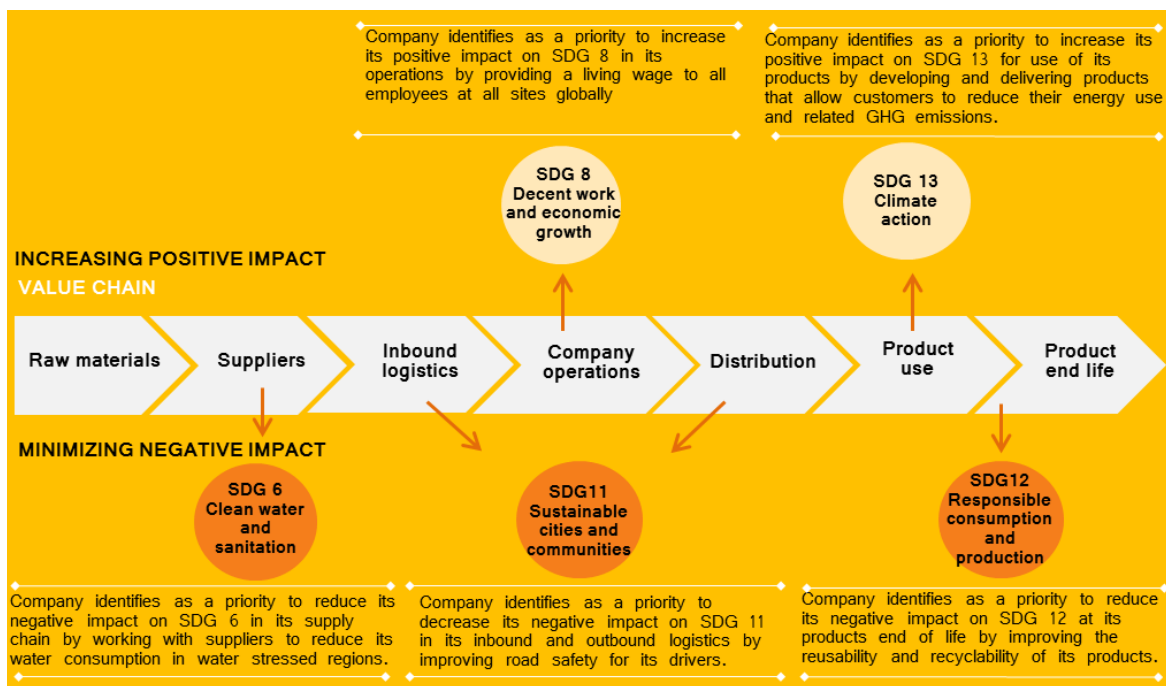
Company identifies as a priority to increase its positive impact on SDG 8 in its operations by providing a living wage to all employees at all sites globally

Company identifies as a priority to increase its positive impact on SDG 13 for use of its products by developing and delivering products that allow customers to reduce their energy use and related GHG emissions.

SDG 8
Decent work and economic growth

SDG 13
Climate action

INCREASING POSITIVE IMPACT

VALUE CHAIN

Raw materials

Suppliers

Inbound logistics

Company operations

Distribution

Product use

Product end life

MINIMIZING NEGATIVE IMPACT

SDG 6
Clean water and sanitation

SDG11
Sustainable cities and communities

SDG12
Responsible consumption and production

Company identifies as a priority to reduce its negative impact on SDG 6 in its supply chain by working with suppliers to reduce its water consumption in water stressed regions.

Company identifies as a priority to decrease its negative impact on SDG 11 in its inbound and outbound logistics by improving road safety for its drivers.

Company identifies as a priority to reduce its negative impact on SDG 12 at its products end of life by improving the reusability and recyclability of its products.